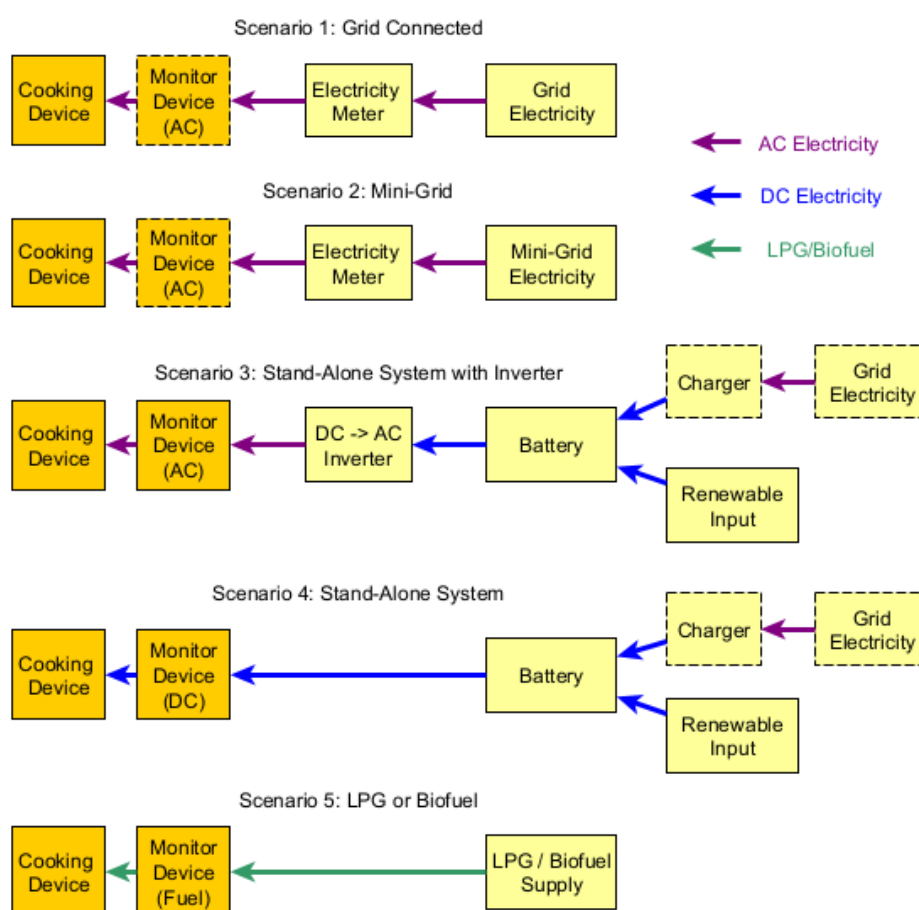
Scenario 1: Grid Connected

Cooking Device

Monitor Device (AC)

Electricity Meter

Grid Electricity

AC Electricity

DC Electricity

LPG/Biofuel

Scenario 2: Mini-Grid

Cooking Device

Monitor Device (AC)

Electricity Meter

Mini-Grid Electricity

Scenario 3: Stand-Alone System with Inverter

Cooking Device

Monitor Device (AC)

DC -> AC Inverter

Battery

Charger

Grid Electricity

Renewable Input

Scenario 4: Stand-Alone System

Cooking Device

Monitor Device (DC)

Battery

Charger

Grid Electricity

Renewable Input

Scenario 5: LPG or Biofuel

Cooking Device

Monitor Device (Fuel)

LPG / Biofuel Supply